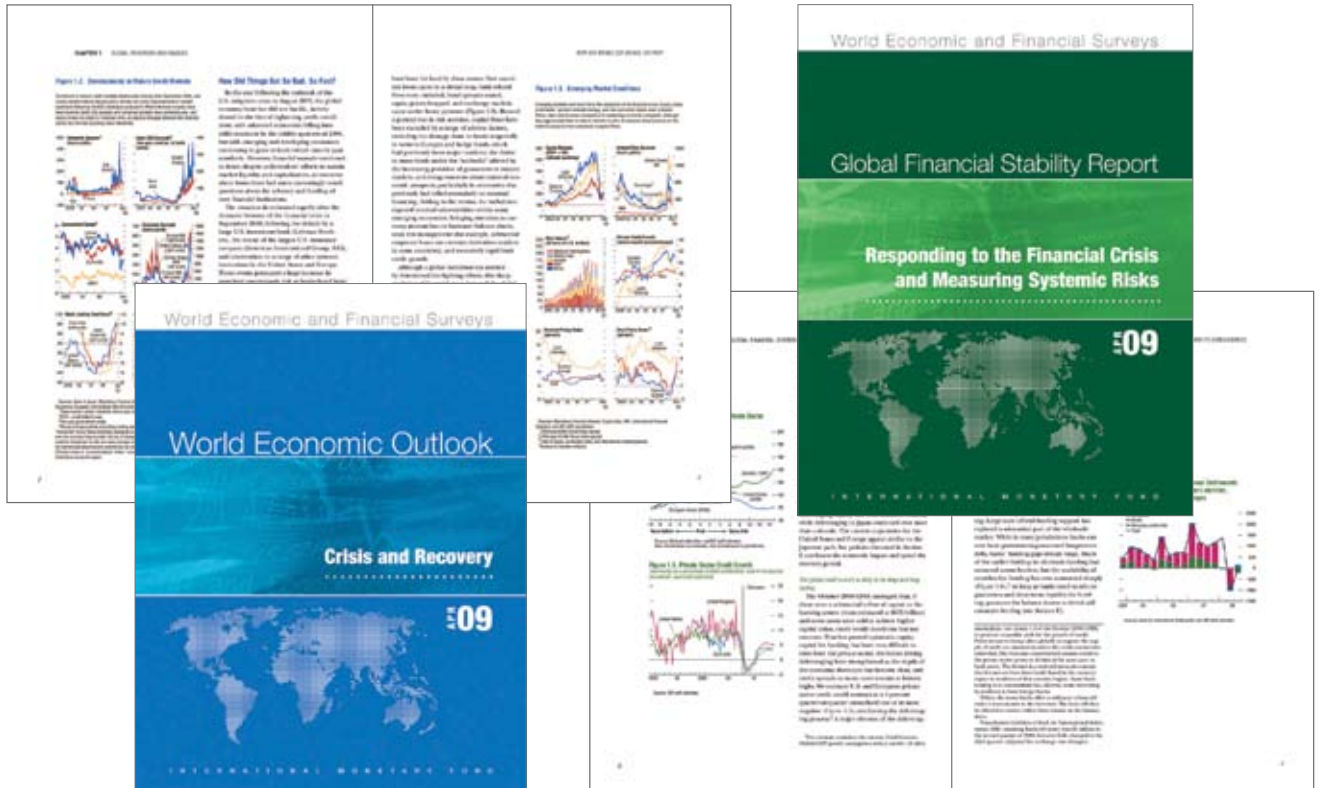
World Economic and Financial Surveys

Global Financial Stability Report

Responding to the Financial Crisis and Measuring Systemic Risks

APR 09

INTERNATIONAL MONETARY FUND

World Economic and Financial Surveys

World Economic Outlook

Crisis and Recovery

APR 09

INTERNATIONAL MONETARY FUND

How Did Things Go So Bad, So Fast?

Figure 1.3. Emerging Market Conditions